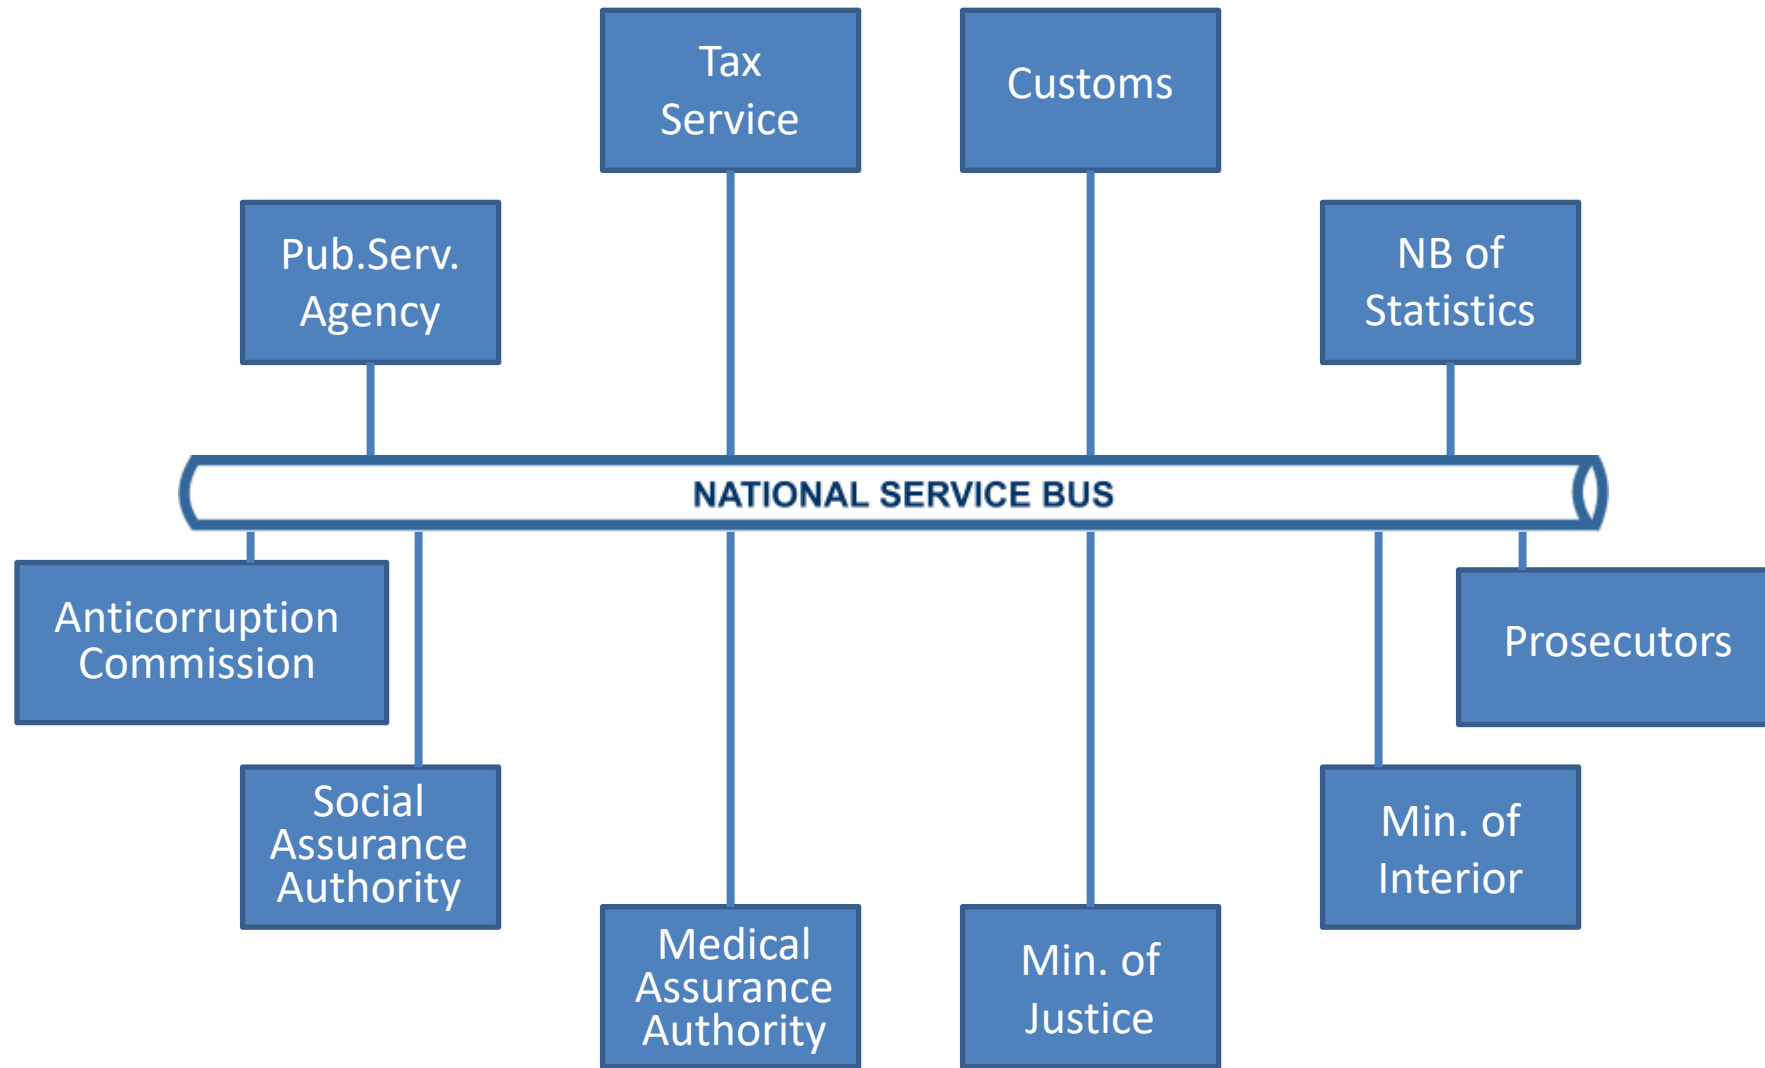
Tax Service

Customs

Pub.Serv. Agency

NB of Statistics

NATIONAL SERVICE BUS

Anticorruption Commission

Prosecutors

Social Assurance Authority

Min. of Interior

Medical Assurance Authority

Min. of Justice